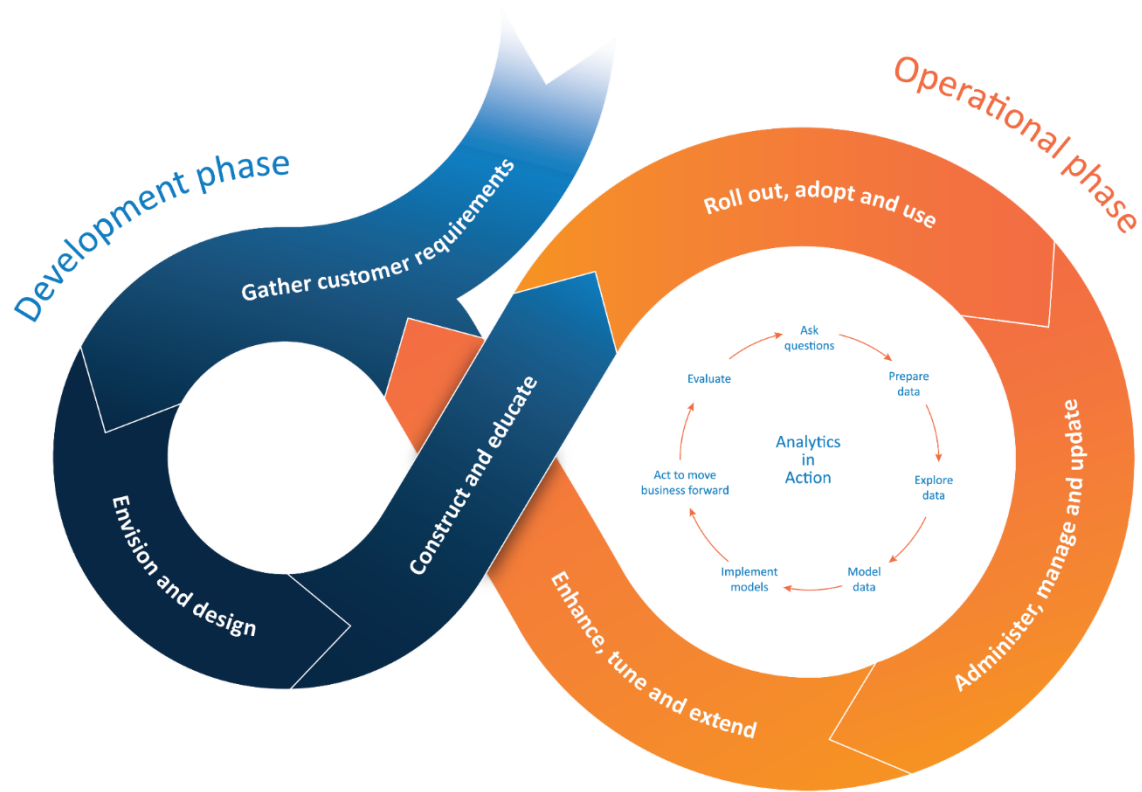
Development phase

Gather customer requirements

Envision and design

Construct and educate

Operational phase

Roll out, adopt and use

Administer, manage and update

Enhance, tune and extend

Analytics in Action

Ask questions

Prepare data

Explore data

Model data

Implement models

Act to move business forward

Evaluate